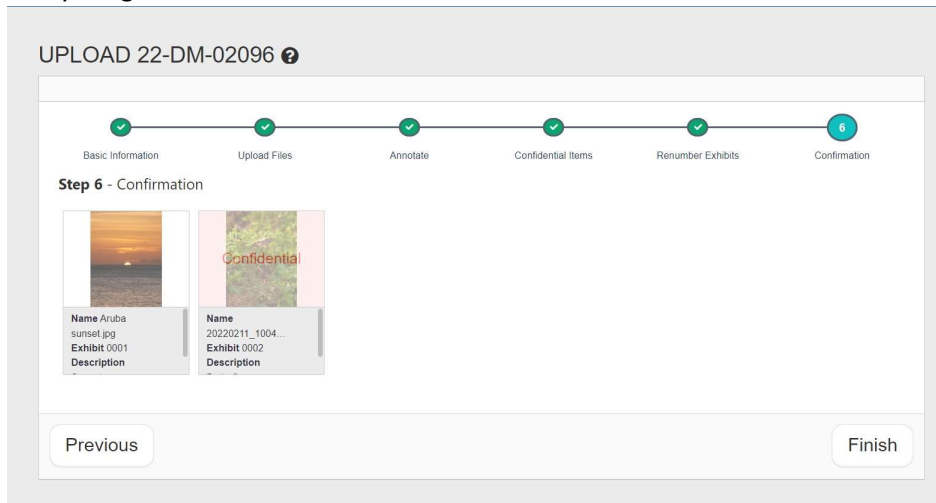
UPLOAD 22-DM-02096

6

Basic Information

Upload Files

Annotate

Confidential Items

Renumber Exhibits

Confirmation

**Step 6** - Confirmation

**Name** Aruba sunset.jpg
**Exhibit** 0001
**Description**

Confidential

**Name** 20220211_1004...
**Exhibit** 0002
**Description**

Previous

Finish